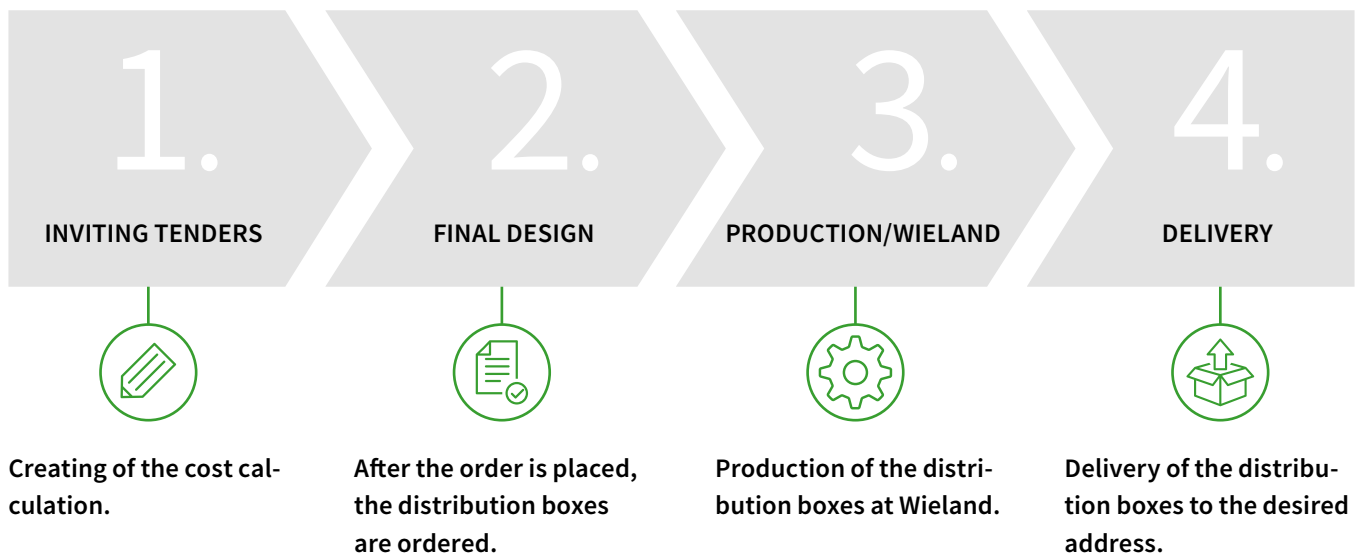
1.
INVITING TENDERS

Creating of the cost calculation.

2.
FINAL DESIGN

After the order is placed, the distribution boxes are ordered.

3.
PRODUCTION/WIELAND

Production of the distribution boxes at Wieland.

4.
DELIVERY

Delivery of the distribution boxes to the desired address.